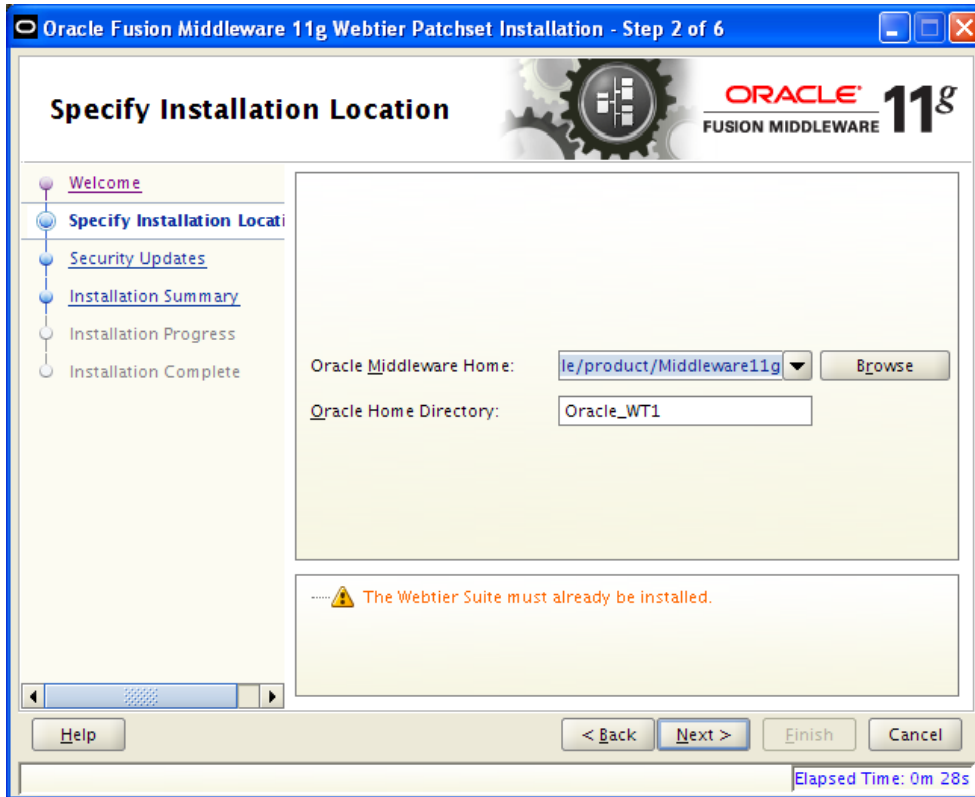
Oracle Fusion Middleware 11g Webtier Patchset Installation - Step 2 of 6

Specify Installation Location

ORACLE
FUSION MIDDLEWARE 11g

Welcome
Specify Installation Locati
Security Updates
Installation Summary
Installation Progress
Installation Complete

Oracle Middleware Home: le/product/Middleware11g Browse
Oracle Home Directory: Oracle_WT1

The Webtier Suite must already be installed.

Help
< Back
Next >
Finish
Cancel

Elapsed Time: 0m 28s